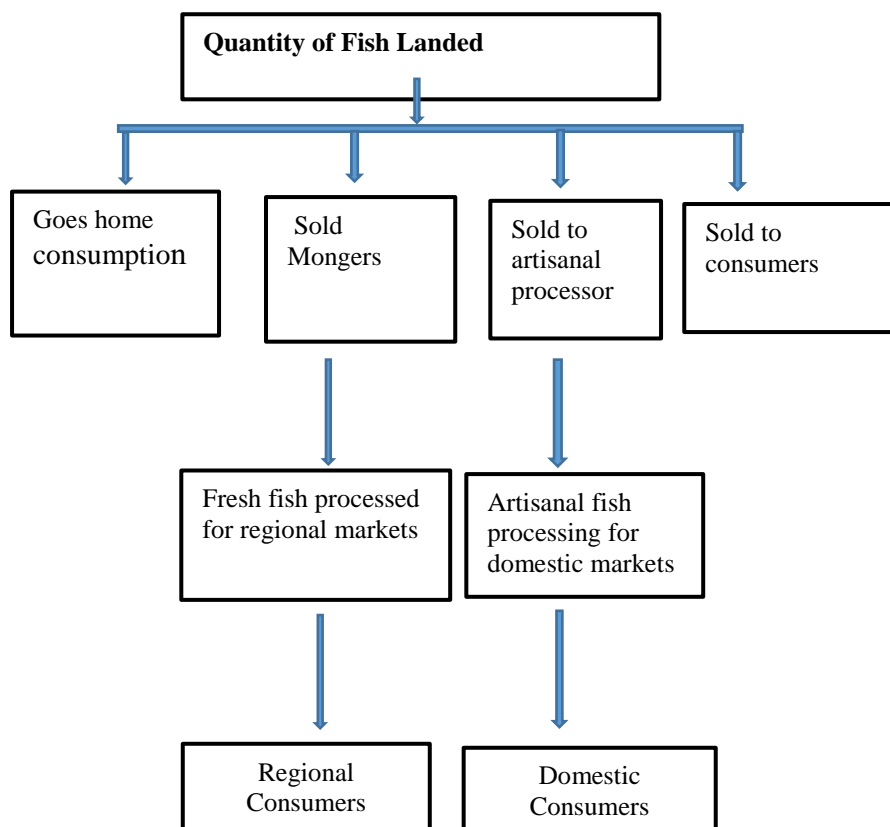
Quantity of Fish Landed

Goes home consumption

Sold Mongers

Sold to artisanal processor

Sold to consumers

Fresh fish processed for regional markets

Artisanal fish processing for domestic markets

Regional Consumers

Domestic Consumers